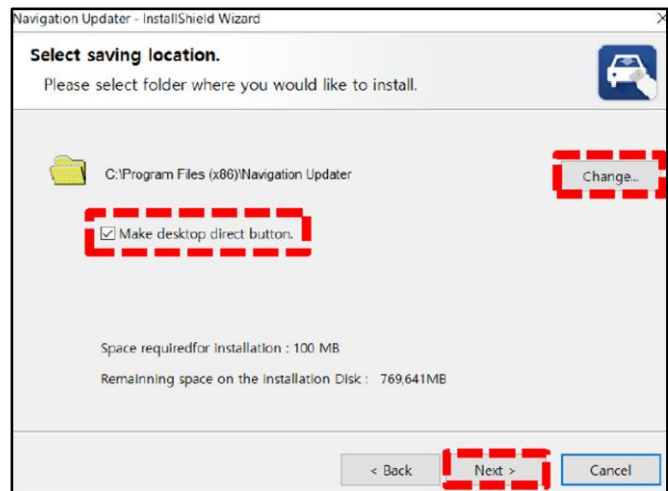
Navigation Updater - InstallShield Wizard

Select saving location.

Please select folder where you would like to install.

C:\Program Files (x86)\Navigation Updater

Change...

☑ Make desktop direct button.

Space requiredfor installation : 100 MB

Remainning space on the installation Disk : 769,641MB

< Back

Next >

Cancel